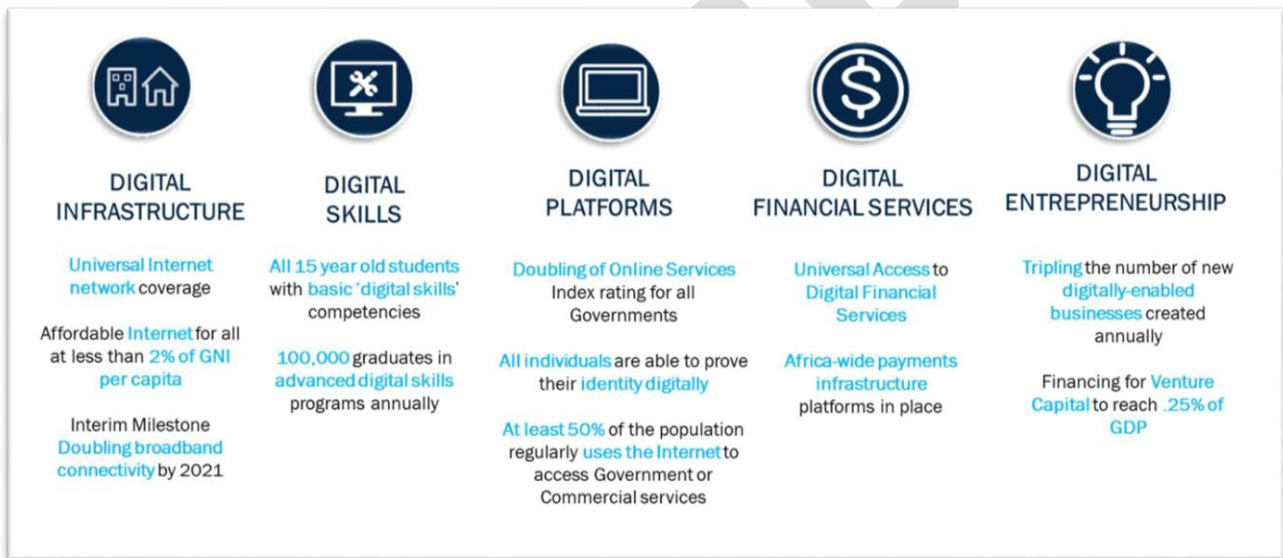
DIGITAL INFRASTRUCTURE

Universal Internet network coverage

Affordable Internet for all at less than 2% of GNI per capita

Interim Milestone Doubling broadband connectivity by 2021

DIGITAL SKILLS

All 15 year old students with basic 'digital skills' competencies

100,000 graduates in advanced digital skills programs annually

DIGITAL PLATFORMS

Doubling of Online Services Index rating for all Governments

All individuals are able to prove their identity digitally

At least 50% of the population regularly uses the Internet to access Government or Commercial services

DIGITAL FINANCIAL SERVICES

Universal Access to Digital Financial Services

Africa-wide payments infrastructure platforms in place

DIGITAL ENTREPRENEURSHIP

Tripling the number of new digitally-enabled businesses created annually

Financing for Venture Capital to reach .25% of GDP